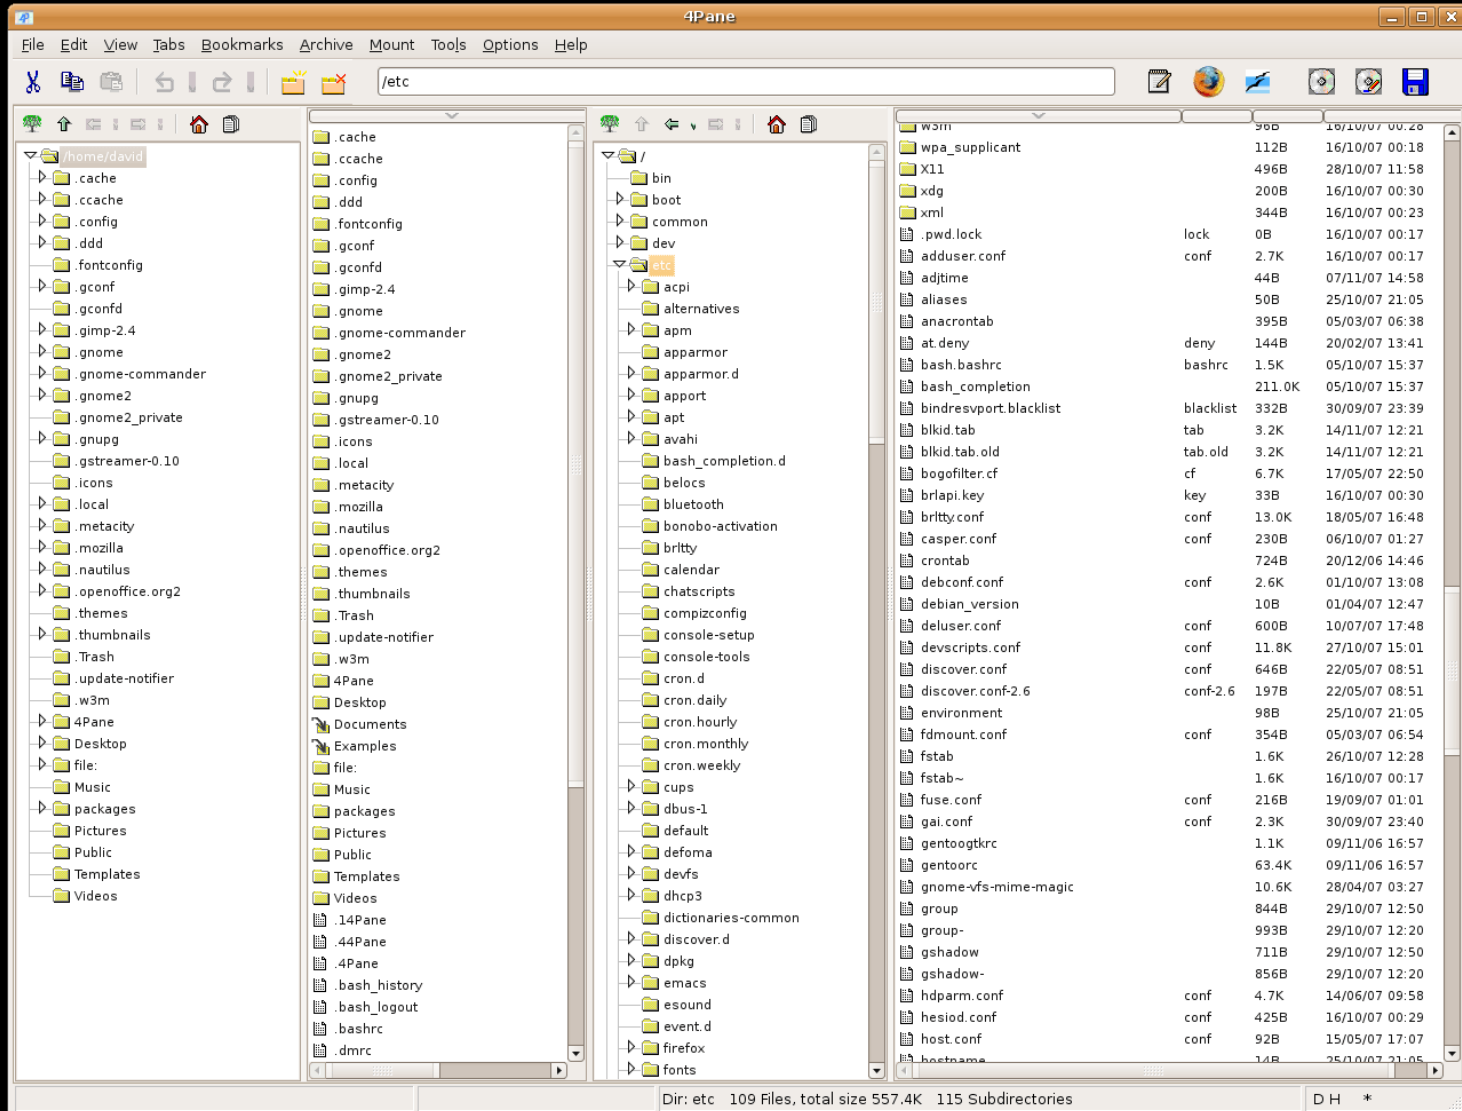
4Pane

File Edit View Tabs Bookmarks Archive Mount Tools Options Help

/etc

/home/david
.cache
.ccache
.config
.ddd
.fontconfig
.gconf
.gconfd
.gimp-2.4
.gnome
.gnome-commander
.gnome2
.gnome2_private
.gnupg
.gstreamer-0.10
.icons
.local
.metacity
.mozilla
.nautilus
.openoffice.org2
.themes
.thumbnails
.Trash
.update-notifier
.w3m
4Pane
Desktop
file:
Music
packages
Pictures
Public
Templates
Videos

.cache
.ccache
.config
.ddd
.fontconfig
.gconf
.gconfd
.gimp-2.4
.gnome
.gnome-commander
.gnome2
.gnome2_private
.gnupg
.gstreamer-0.10
.icons
.local
.metacity
.mozilla
.nautilus
.openoffice.org2
.themes
.thumbnails
.Trash
.update-notifier
.w3m
4Pane
Desktop
Documents
Examples
file:
Music
packages
Pictures
Public
Templates
Videos
.14Pane
.44Pane
.4Pane
.bash_history
.bash_logout
.bashrc
.dmrc

/
bin
boot
common
dev
etc
acpi
alternatives
apm
apparmor
apparmor.d
apport
apt
avahi
bash_completion.d
belocs
bluetooth
bonobo-activation
brltty
calendar
chatscripts
compizconfig
console-setup
console-tools
cron.d
cron.daily
cron.hourly
cron.monthly
cron.weekly
cups
dbus-1
default
defoma
devfs
dhcp3
dictionaries-common
discover.d
dpkg
emacs
esound
event.d
firefox
fonts

| | | | |
|---|---|---|---|
| w3m | | 96B | 16/10/07 00:28 |
| wpa_supplicant | | 112B | 16/10/07 00:18 |
| X11 | | 496B | 28/10/07 11:58 |
| xdg | | 200B | 16/10/07 00:30 |
| xml | | 344B | 16/10/07 00:23 |
| .pwd.lock | lock | 0B | 16/10/07 00:17 |
| adduser.conf | conf | 2.7K | 16/10/07 00:17 |
| adjtime | | 44B | 07/11/07 14:58 |
| aliases | | 50B | 25/10/07 21:05 |
| anacrontab | | 395B | 05/03/07 06:38 |
| at.deny | deny | 144B | 20/02/07 13:41 |
| bash.bashrc | bashrc | 1.5K | 05/10/07 15:37 |
| bash_completion | | 211.0K | 05/10/07 15:37 |
| bindresvport.blacklist | blacklist | 332B | 30/09/07 23:39 |
| blkid.tab | tab | 3.2K | 14/11/07 12:21 |
| blkid.tab.old | tab.old | 3.2K | 14/11/07 12:21 |
| bogofilter.cf | cf | 6.7K | 17/05/07 22:50 |
| brlapi.key | key | 33B | 16/10/07 00:30 |
| brltty.conf | conf | 13.0K | 18/05/07 16:48 |
| casper.conf | conf | 230B | 06/10/07 01:27 |
| crontab | | 724B | 20/12/06 14:46 |
| debconf.conf | conf | 2.6K | 01/10/07 13:08 |
| debian_version | | 10B | 01/04/07 12:47 |
| deluser.conf | conf | 600B | 10/07/07 17:48 |
| devscripts.conf | conf | 11.8K | 27/10/07 15:01 |
| discover.conf | conf | 646B | 22/05/07 08:51 |
| discover.conf-2.6 | conf-2.6 | 197B | 22/05/07 08:51 |
| environment | | 98B | 25/10/07 21:05 |
| fdmount.conf | conf | 354B | 05/03/07 06:54 |
| fstab | | 1.6K | 26/10/07 12:28 |
| fstab~ | | 1.6K | 16/10/07 00:17 |
| fuse.conf | conf | 216B | 19/09/07 01:01 |
| gai.conf | conf | 2.3K | 30/09/07 23:40 |
| gentoogtkrc | | 1.1K | 09/11/06 16:57 |
| gentoorc | | 63.4K | 09/11/06 16:57 |
| gnome-vfs-mime-magic | | 10.6K | 28/04/07 03:27 |
| group | | 844B | 29/10/07 12:50 |
| group- | | 993B | 29/10/07 12:20 |
| gshadow | | 711B | 29/10/07 12:50 |
| gshadow- | | 856B | 29/10/07 12:20 |
| hdparm.conf | conf | 4.7K | 14/06/07 09:58 |
| hesiod.conf | conf | 425B | 16/10/07 00:29 |
| host.conf | conf | 92B | 15/05/07 17:07 |
| hostname | | 14B | 25/10/07 21:05 |

Dir: etc 109 Files, total size 557.4K 115 Subdirectories D H *